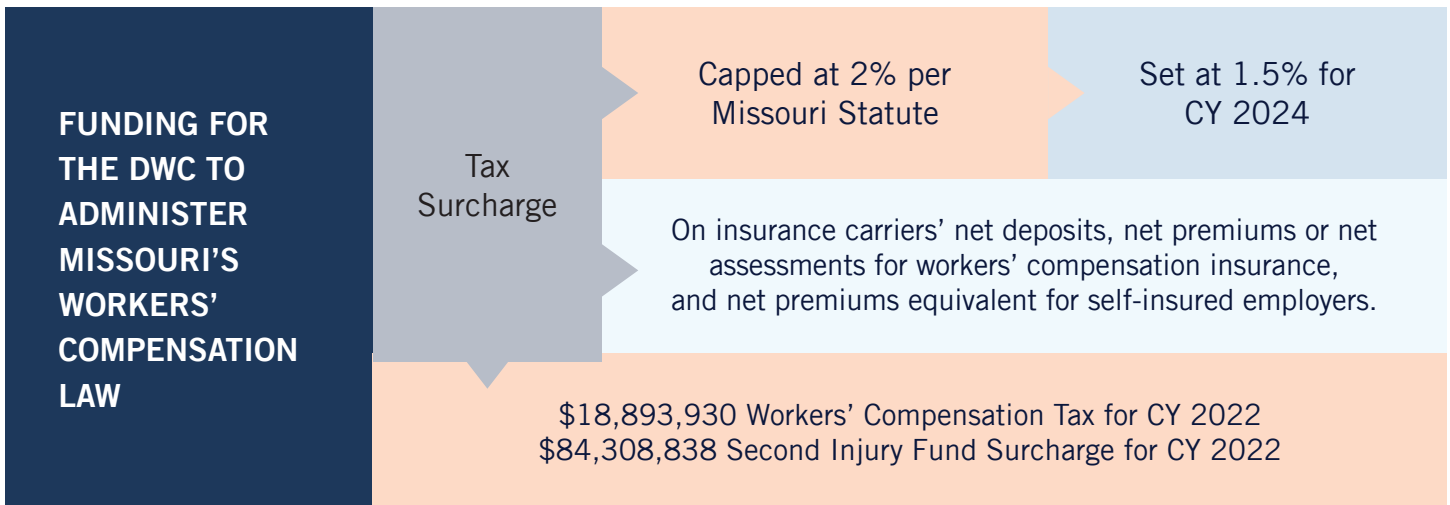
FUNDING FOR THE DWC TO ADMINISTER MISSOURI'S WORKERS' COMPENSATION LAW

Tax Surcharge

Capped at 2% per Missouri Statute

Set at 1.5% for CY 2024

On insurance carriers' net deposits, net premiums or net assessments for workers' compensation insurance, and net premiums equivalent for self-insured employers.

\$18,893,930 Workers' Compensation Tax for CY 2022
\$84,308,838 Second Injury Fund Surcharge for CY 2022